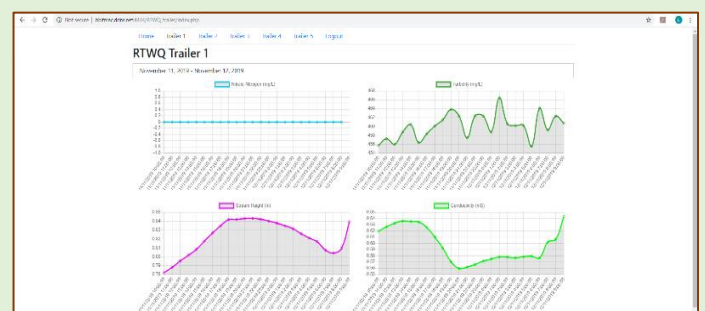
Not secure | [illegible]

Home Trailer 1 Trailer 2 Trailer 3 Trailer 4 Trailer 5 Logout

RTWQ Trailer 1

November 11, 2019 - November 12, 2019

Nitrate Nitrogen (mg/L)

Turbidity (NTU)

Stream Height (m)

Conductivity (mS)